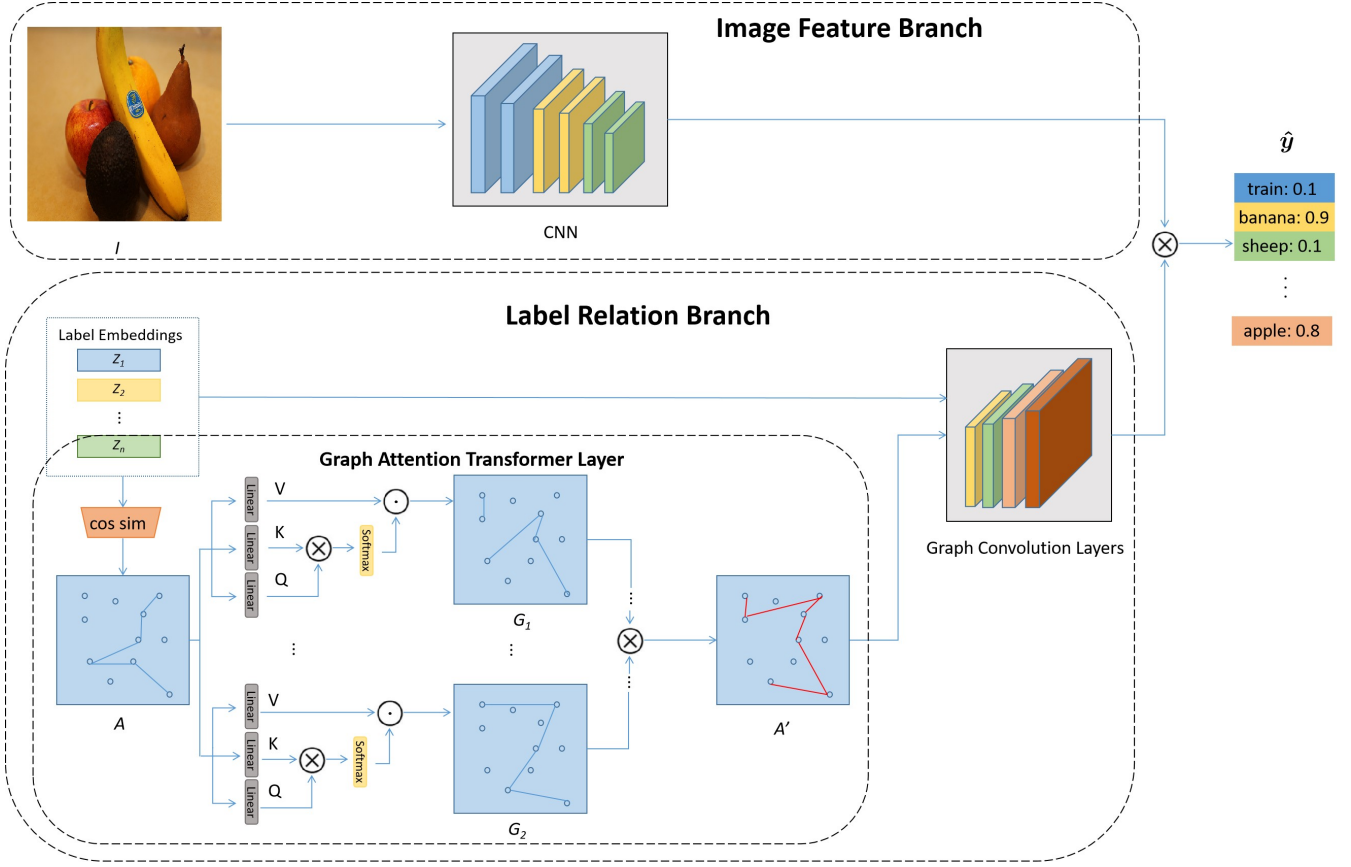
Image Feature Branch

$I$

CNN

$\hat{y}$

train: 0.1

banana: 0.9

sheep: 0.1

⋮

apple: 0.8

$\otimes$

Label Relation Branch

Label Embeddings

$Z_1$

$Z_2$

⋮

$Z_n$

Graph Attention Transformer Layer

cos sim

Linear

Linear

Linear

V

K

Q

$\otimes$

Softmax

$\odot$

$G_1$

⋮

⋮

⋮

$\otimes$

⋮

Linear

Linear

Linear

V

K

Q

$\otimes$

Softmax

$\odot$

$G_2$

$A$

$A'$

Graph Convolution Layers